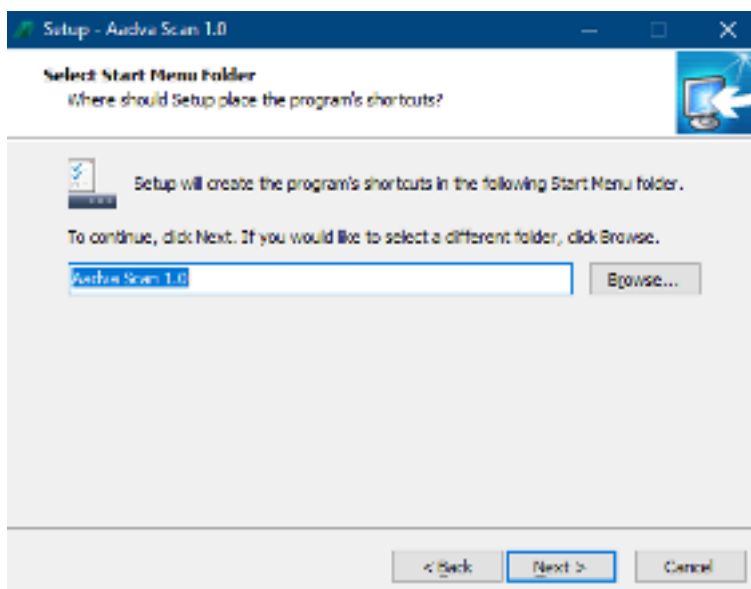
Setup - Audva Scan 1.0

Select Start Menu Folder
Where should Setup place the program's shortcuts?

Setup will create the program's shortcuts in the following Start Menu folder.

To continue, click Next. If you would like to select a different folder, click Browse.

Audva Scan 1.0

Browse...

< Back

Next >

Cancel